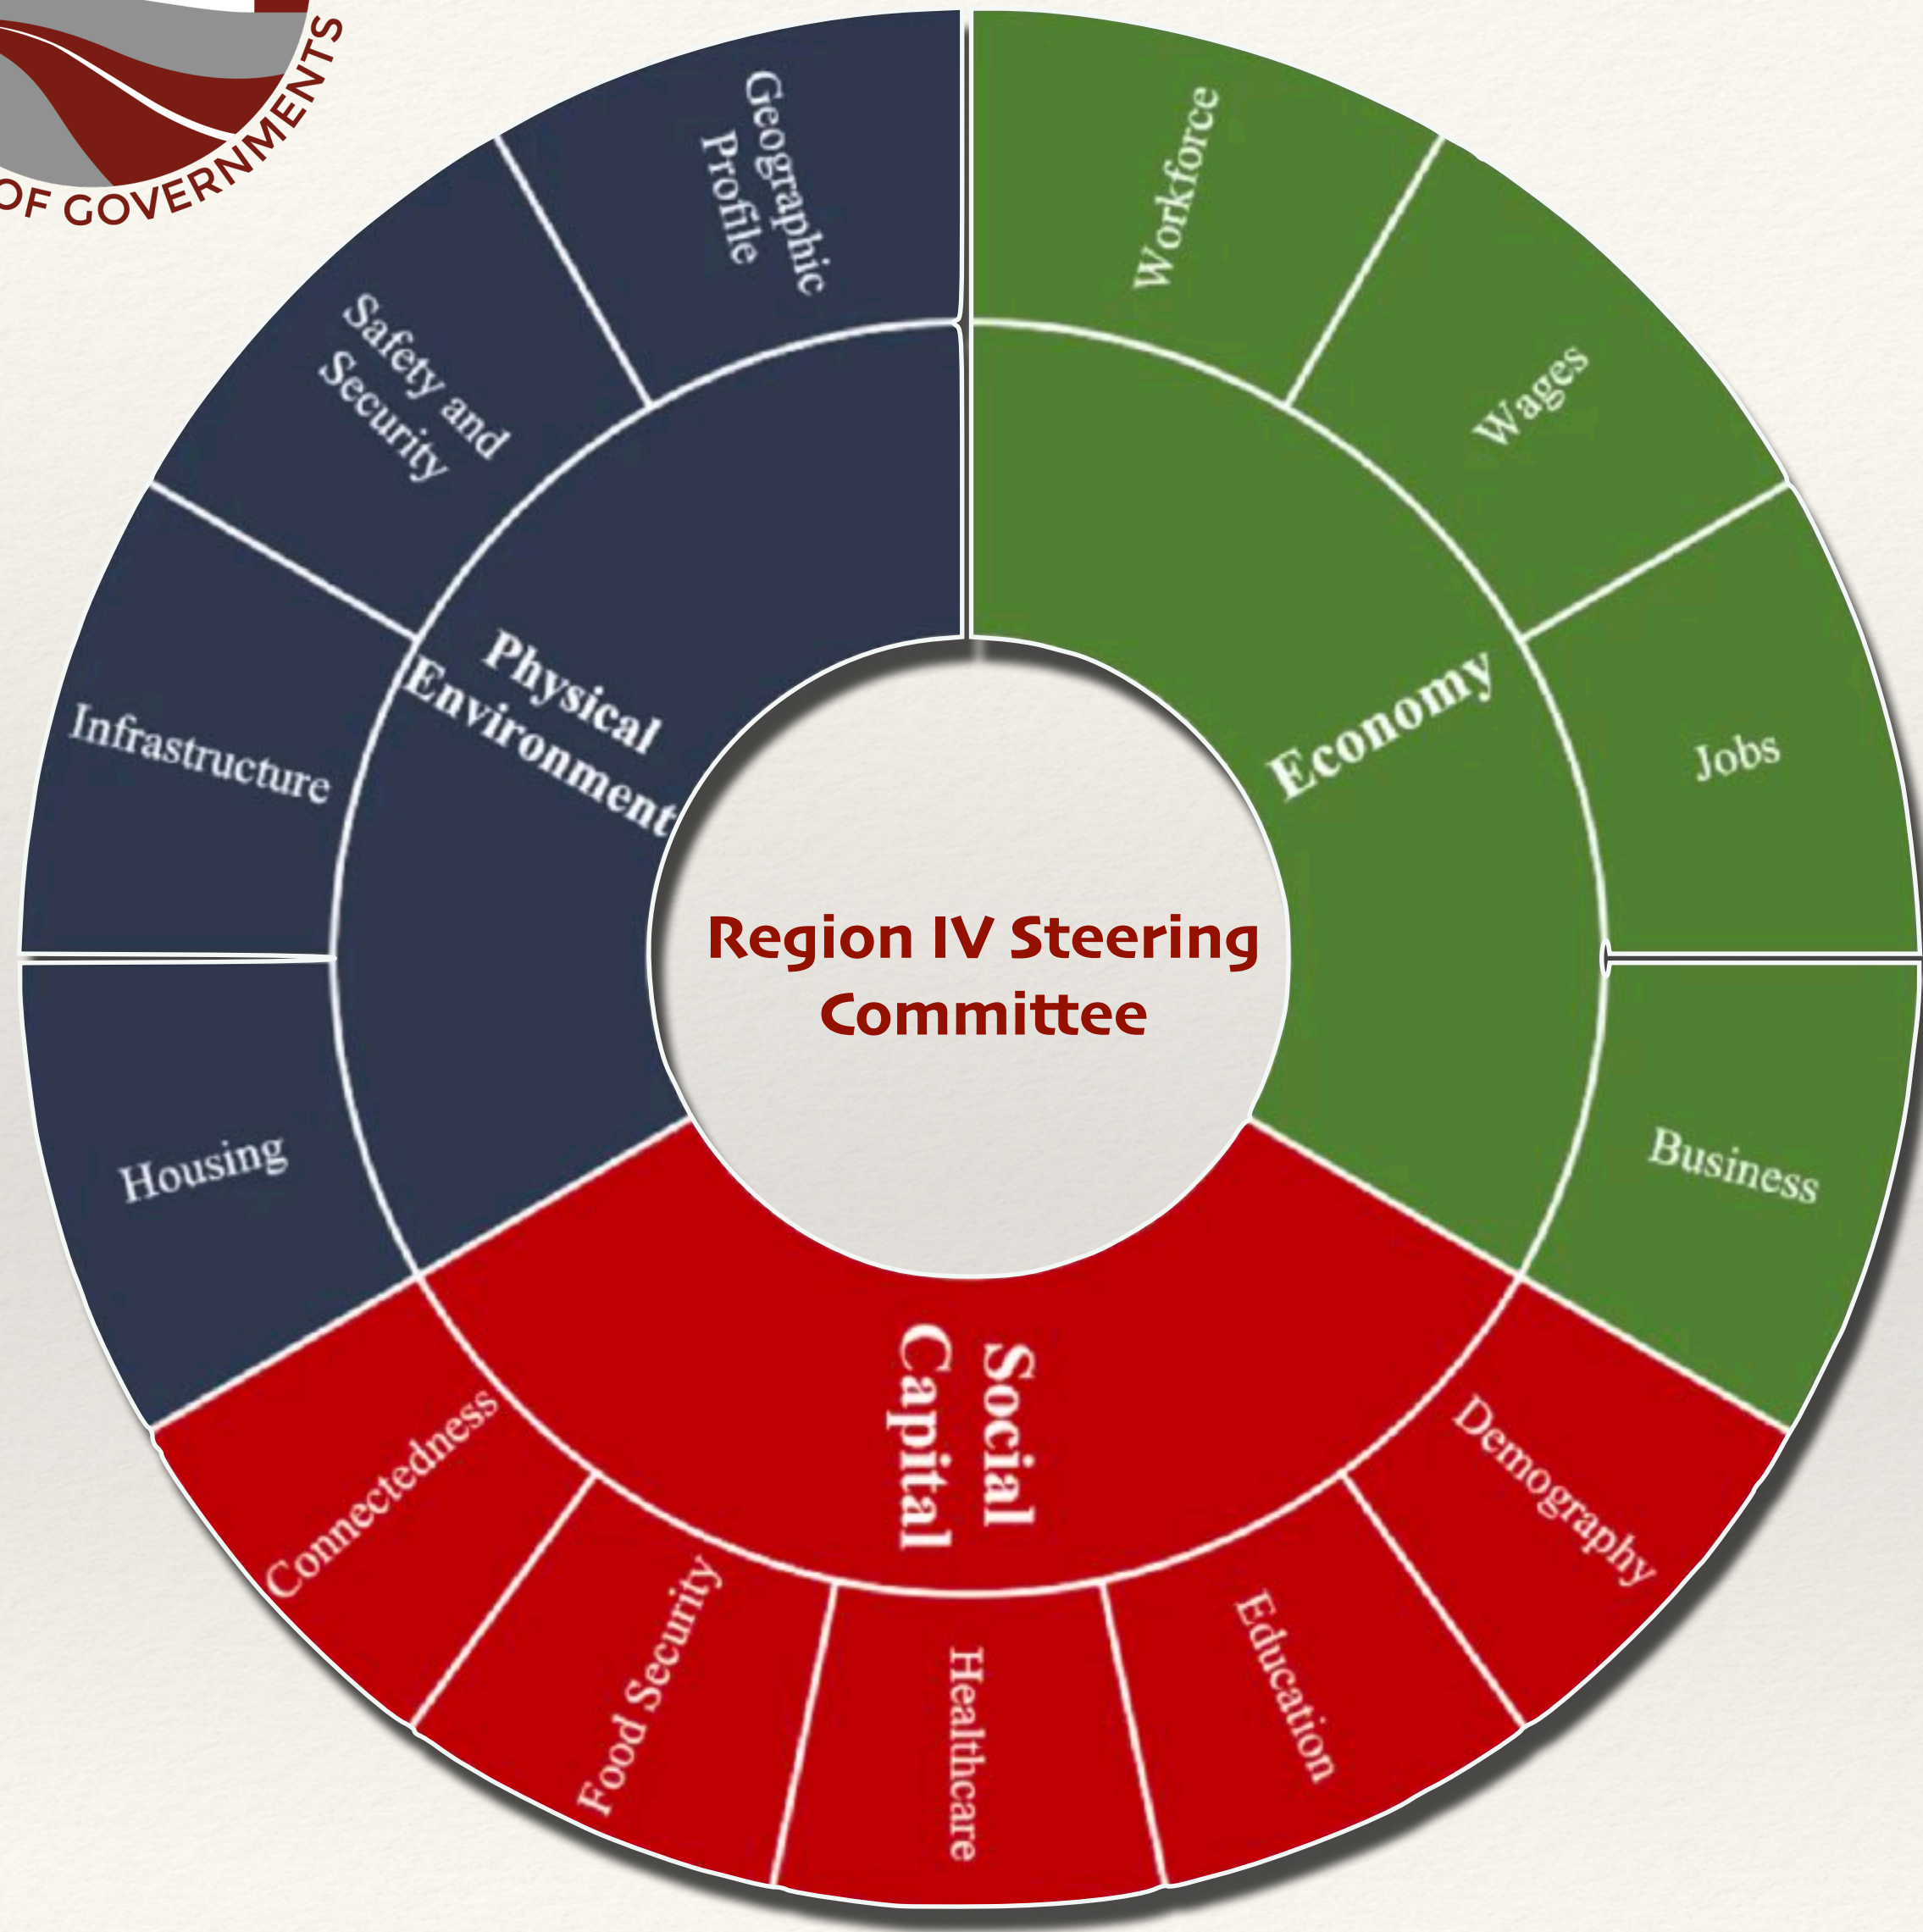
OF GOVERNMENTS

Region IV Steering Committee

Physical Environment

Geographic Profile

Safety and Security

Infrastructure

Housing

Economy

Workforce

Wages

Jobs

Business

Social Capital

Demography

Education

Healthcare

Food Security

Connectedness